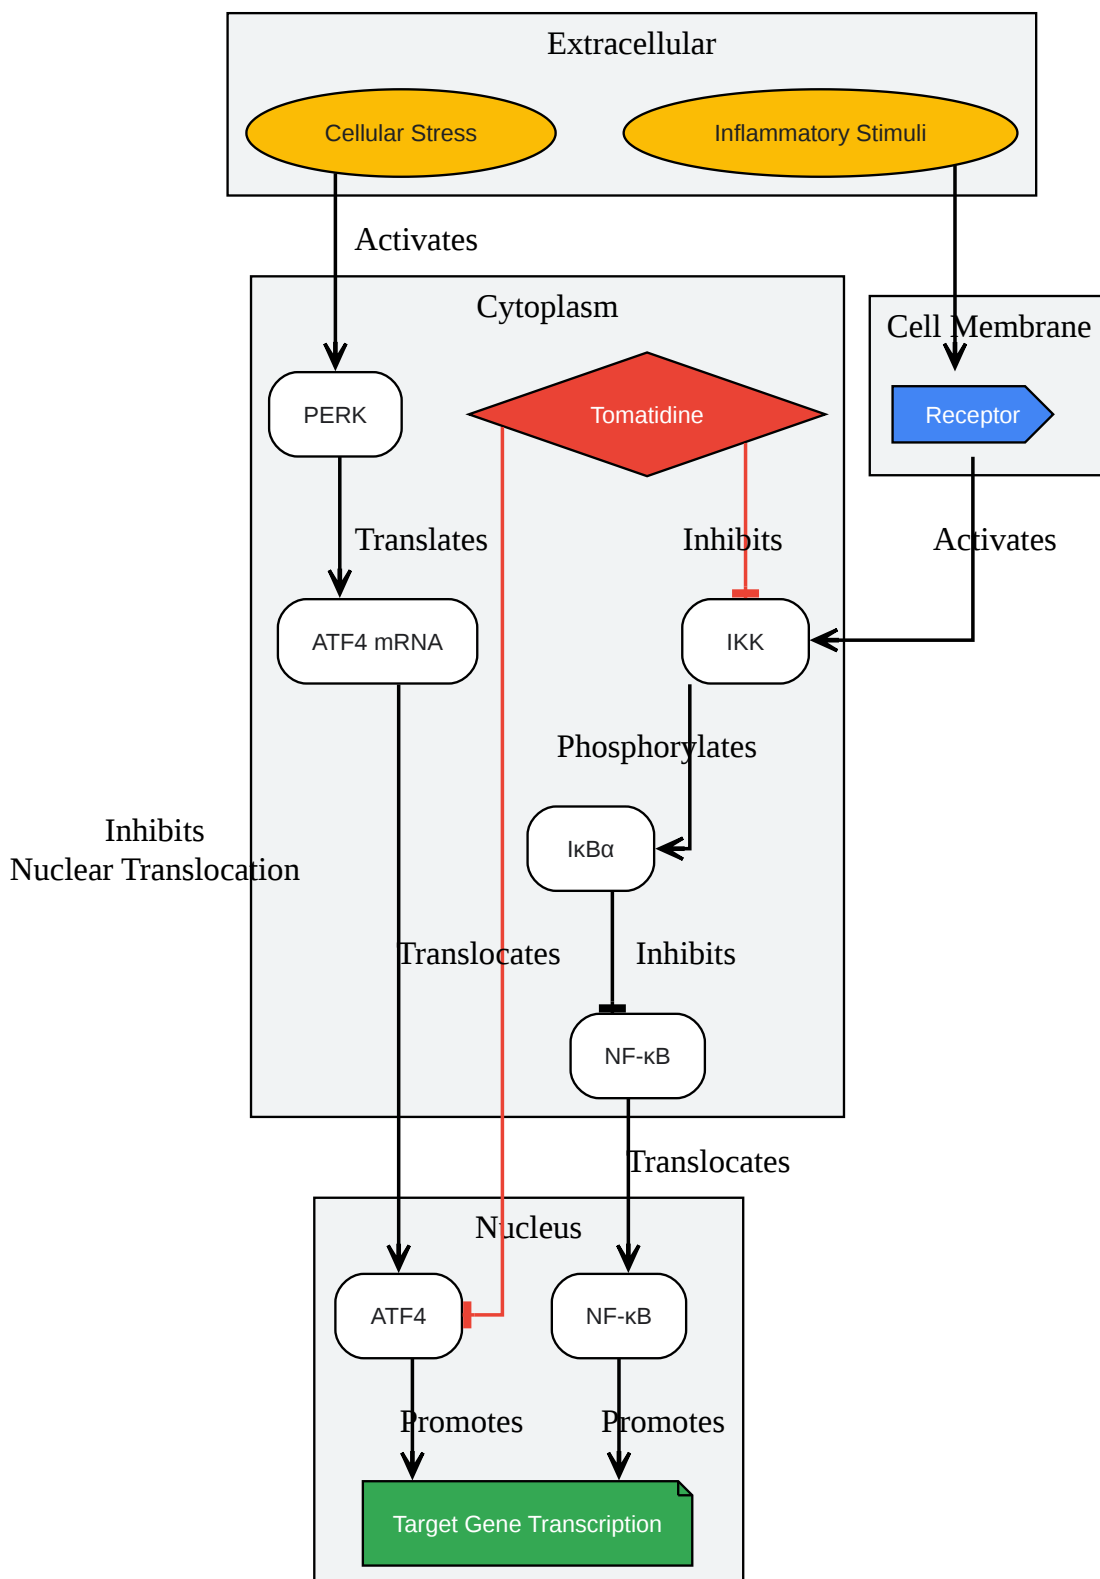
Extracellular

Cellular Stress

Inflammatory Stimuli

Activates

Cytoplasm

Cell Membrane

PERK

Tomatidine

Receptor

Translates

Inhibits

Activates

ATF4 mRNA

IKK

Phosphorylates

IκBα

Inhibits
Nuclear Translocation

Translocates

Inhibits

NF-κB

Translocates

Nucleus

ATF4

NF-κB

Promotes

Promotes

Target Gene Transcription